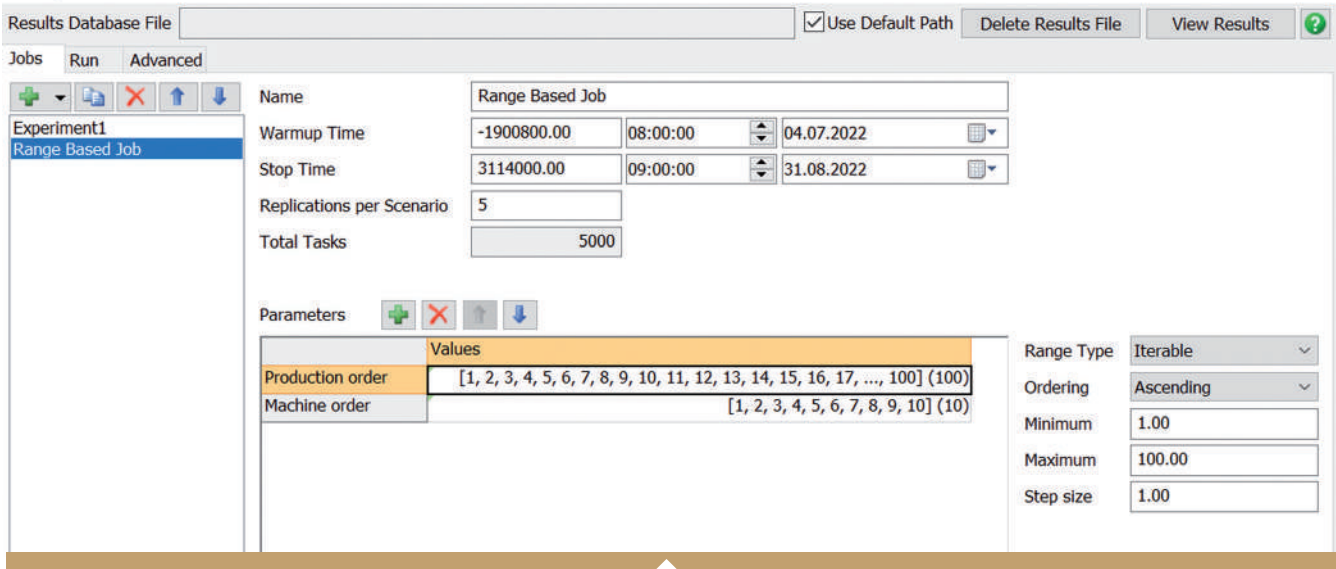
Results Database File
Use Default Path
Delete Results File
View Results

Jobs
Run
Advanced

Experiment1
Range Based Job

Name
Range Based Job
Warmup Time
-1900800.00
08:00:00
04.07.2022
Stop Time
3114000.00
09:00:00
31.08.2022
Replications per Scenario
5
Total Tasks
5000

Parameters

| | Values |
|---|---|
| Production order | [1, 2, 3, 4, 5, 6, 7, 8, 9, 10, 11, 12, 13, 14, 15, 16, 17, ..., 100] (100) |
| Machine order | [1, 2, 3, 4, 5, 6, 7, 8, 9, 10] (10) |

Range Type
Iterable
Ordering
Ascending
Minimum
1.00
Maximum
100.00
Step size
1.00